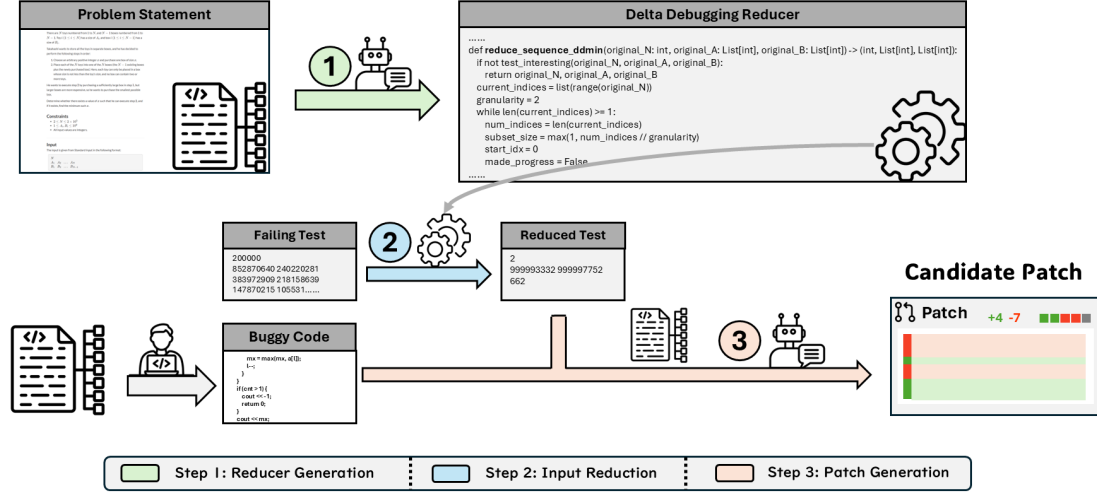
Problem Statement

Constraints

Input

1

Delta Debugging Reducer

......
def **reduce_sequence_ddmin**(original_N: int, original_A: List[int], original_B: List[int]) -> (int, List[int], List[int]):
    if not test_interesting(original_N, original_A, original_B):
        return original_N, original_A, original_B
    current_indices = list(range(original_N))
    granularity = 2
    while len(current_indices) >= 1:
        num_indices = len(current_indices)
        subset_size = max(1, num_indices // granularity)
        start_idx = 0
        made_progress = False
......

Failing Test

200000
852870640 240220281
383972909 218158639
147870215 105531......

2

Reduced Test

2
999993332 999997752
662

Candidate Patch

Patch +4 -7

Buggy Code

mx = max(mx, a[i]);
i--;
}
}
if (cnt > 1) {
cout << -1;
return 0;
}
cout << mx;

3

Step 1: Reducer Generation | Step 2: Input Reduction | Step 3: Patch Generation